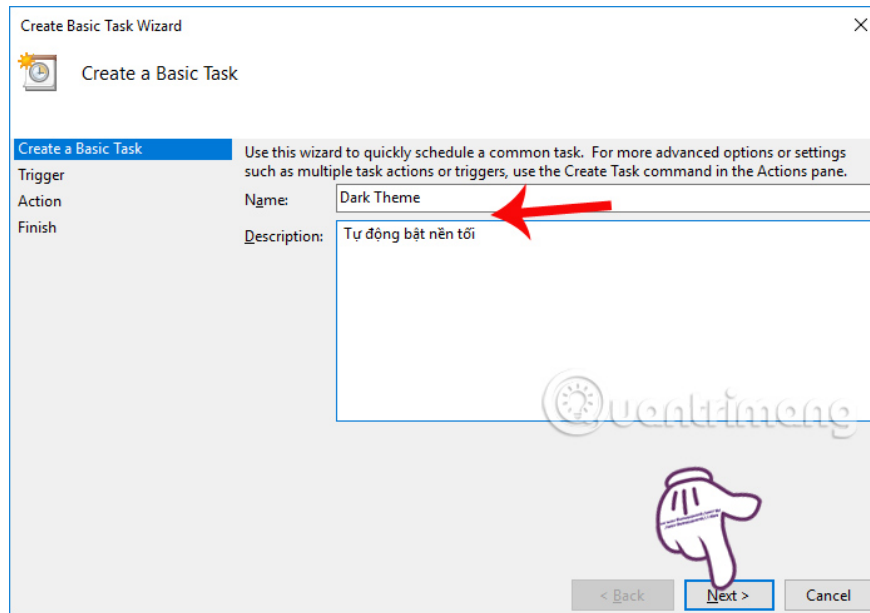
Create Basic Task Wizard

Create a Basic Task

Create a Basic Task
Trigger
Action
Finish

Use this wizard to quickly schedule a common task. For more advanced options or settings such as multiple task actions or triggers, use the Create Task command in the Actions pane.

Name: Dark Theme

Description: Tự động bật nền tối

Quantrimang

< Back
Next >
Cancel